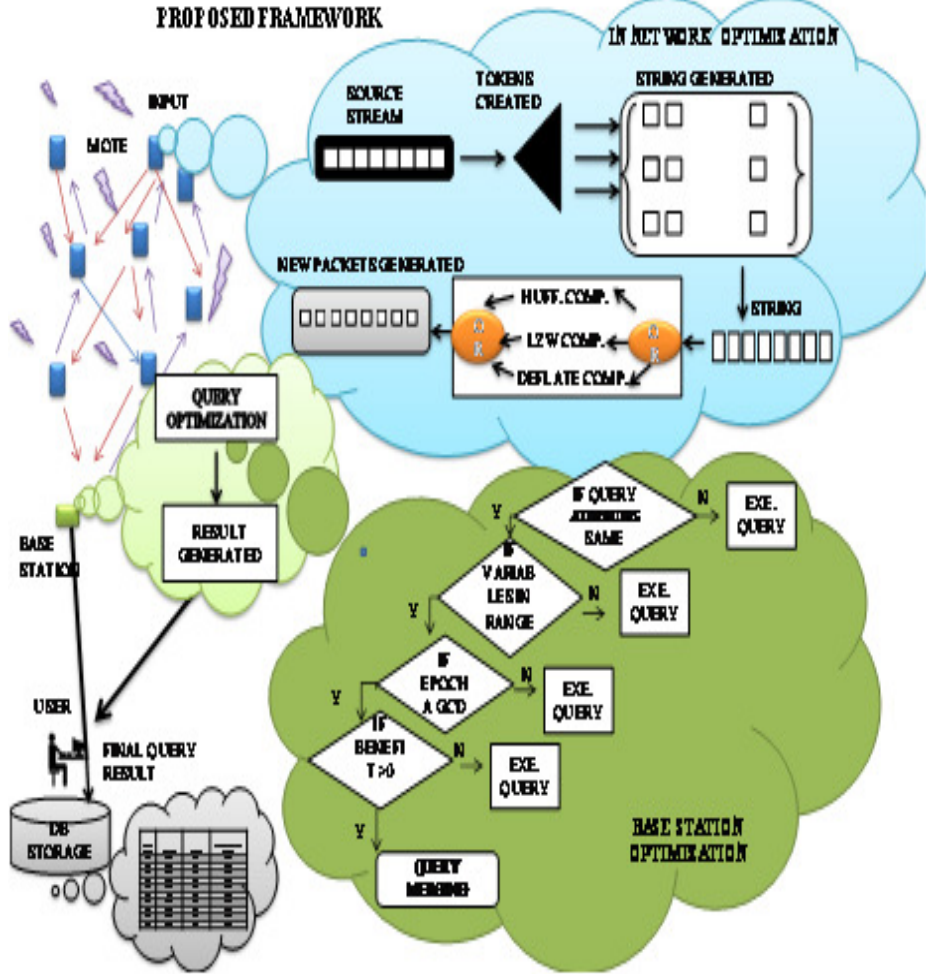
PROPOSED FRAMEWORK

IN NETWORK OPTIMIZATION

INPUT

MOTE

SOURCE STREAM

TOKENS CREATED

STRING GENERATED

NEW PACKETS GENERATED

HUFF. COMP.

LZW COMP.

DEFLATE COMP.

STRING

O R

O R

QUERY OPTIMIZATION

RESULT GENERATED

BASE STATION

IF QUERY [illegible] SAME

Y

N

EXE. QUERY

IF VARIAB LES IN RANGE

Y

N

EXE. QUERY

IF EPOCH A GCD

Y

N

EXE. QUERY

IF BENEFI T >0

Y

N

EXE. QUERY

Y

QUERY MERGING

USER

FINAL QUERY RESULT

DB STORAGE

BASE STATION OPTIMIZATION